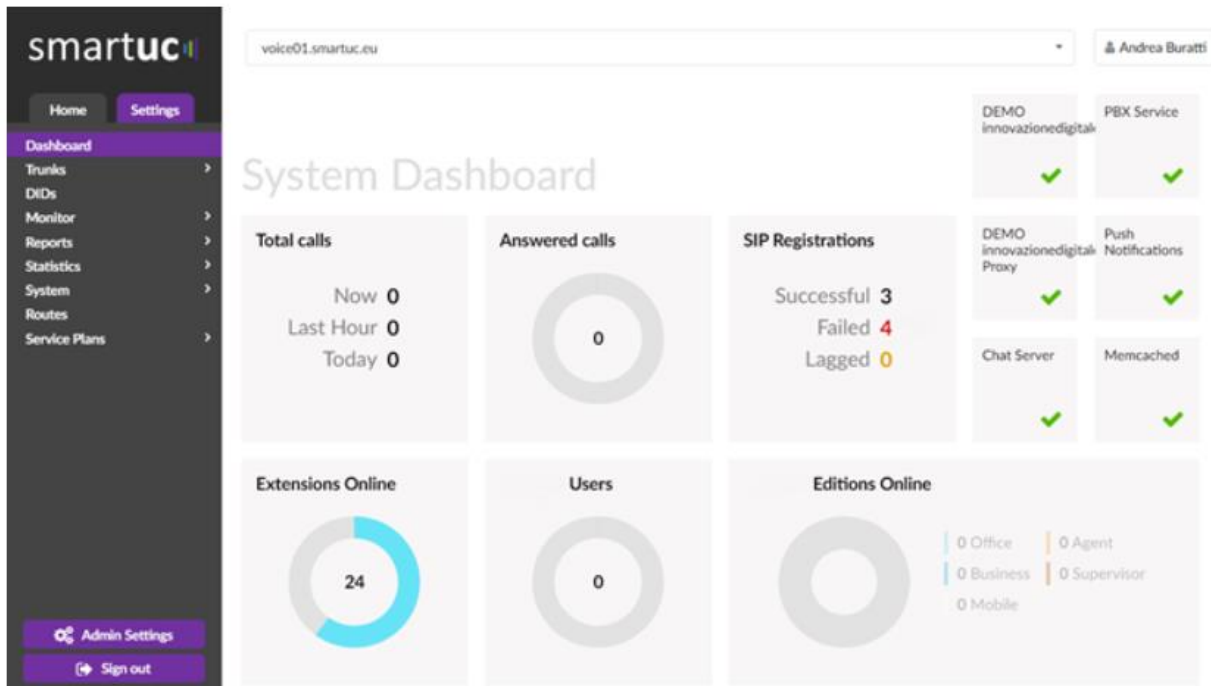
smartuc

Home
Settings

Dashboard
Trunks
DIDs
Monitor
Reports
Statistics
System
Routes
Service Plans

Admin Settings
Sign out

voice01.smartuc.eu

Andrea Buratti

DEMO innovazionedigitale

PBX Service

System Dashboard

Total calls

Now 0
Last Hour 0
Today 0

Answered calls

0

SIP Registrations

Successful 3
Failed 4
Lagged 0

DEMO innovazionedigitale Proxy

Push Notifications

Chat Server

Memcached

Extensions Online

24

Users

0

Editions Online

0 Office
0 Agent
0 Business
0 Supervisor
0 Mobile